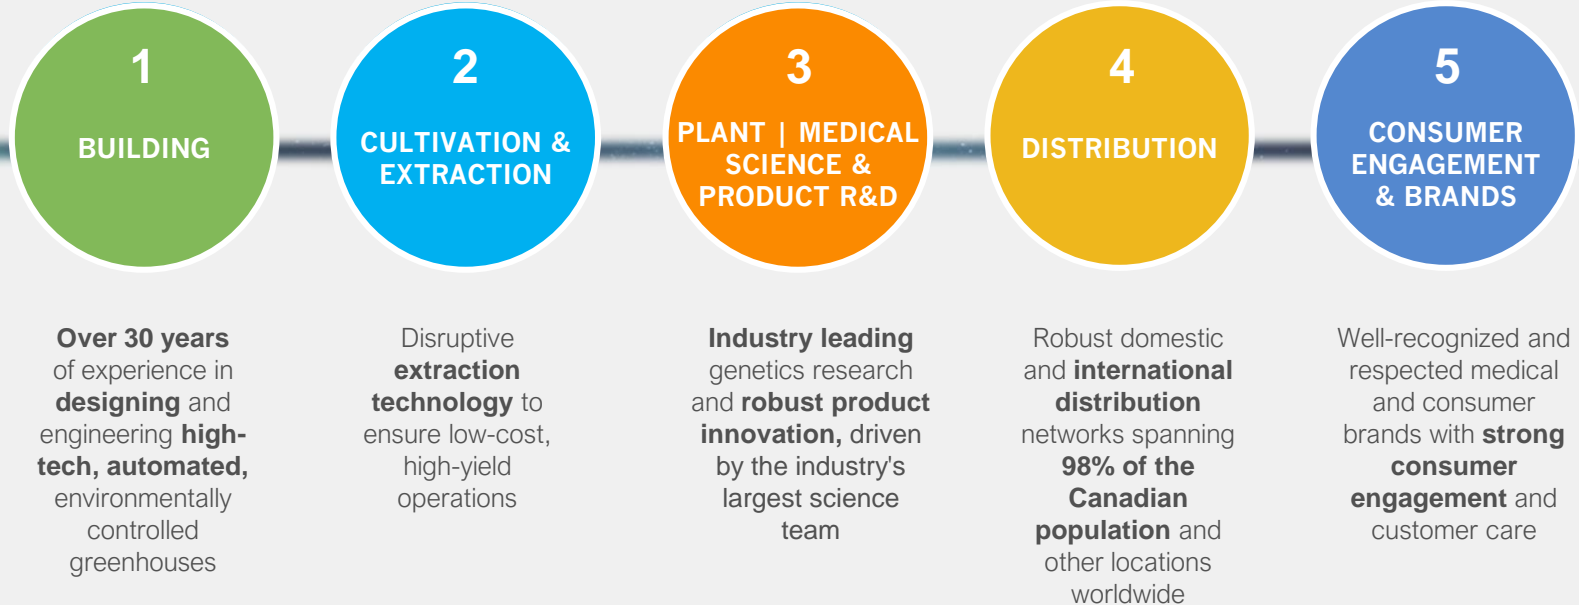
1
BUILDING

2
CULTIVATION & EXTRACTION

3
PLANT | MEDICAL SCIENCE & PRODUCT R&D

4
DISTRIBUTION

5
CONSUMER ENGAGEMENT & BRANDS

Over 30 years of experience in designing and engineering high-tech, automated, environmentally controlled greenhouses

Disruptive extraction technology to ensure low-cost, high-yield operations

Industry leading genetics research and robust product innovation, driven by the industry's largest science team

Robust domestic and international distribution networks spanning 98% of the Canadian population and other locations worldwide

Well-recognized and respected medical and consumer brands with strong consumer engagement and customer care